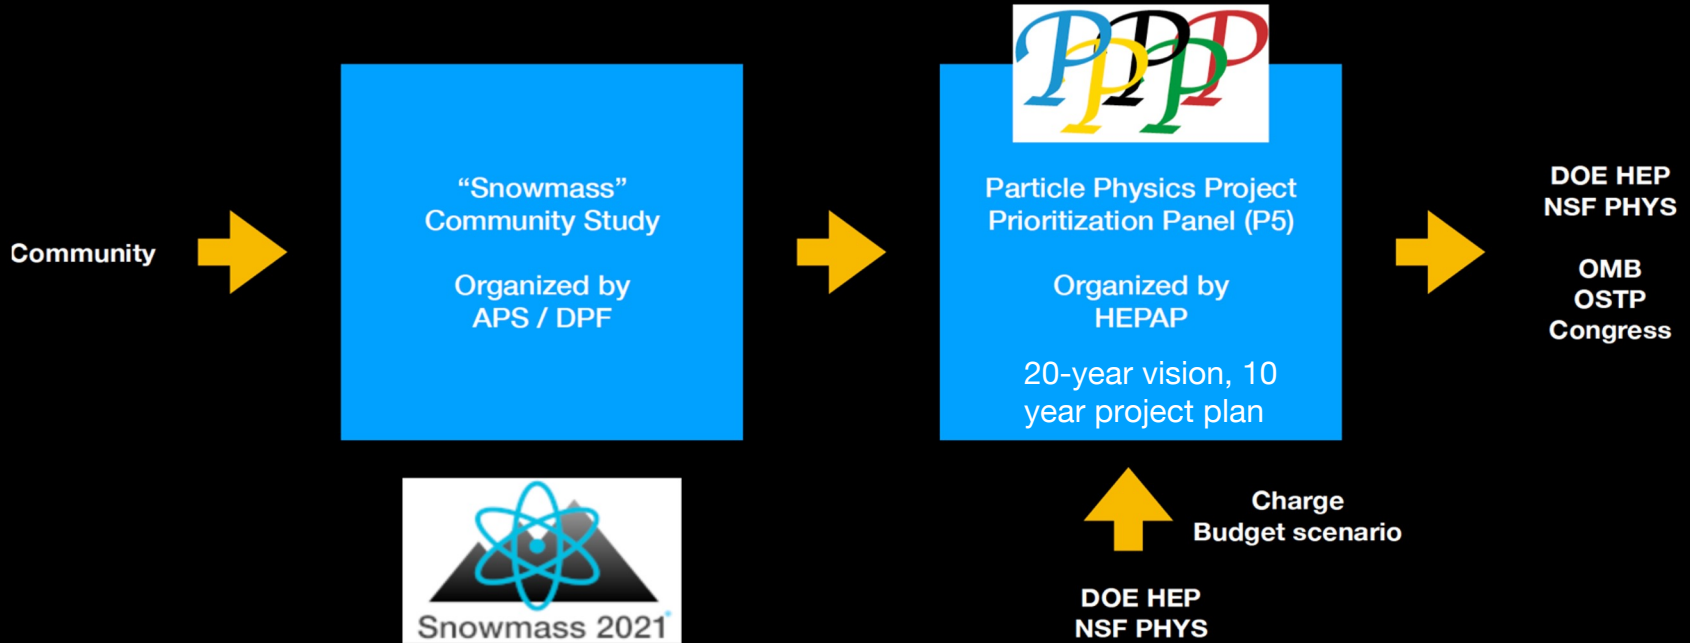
Community

“Snowmass” Community Study

Organized by APS / DPF

Snowmass 2021

Particle Physics Project Prioritization Panel (P5)

Organized by HEPAP

20-year vision, 10 year project plan

Charge
Budget scenario

DOE HEP
NSF PHYS

DOE HEP
NSF PHYS

OMB
OSTP
Congress